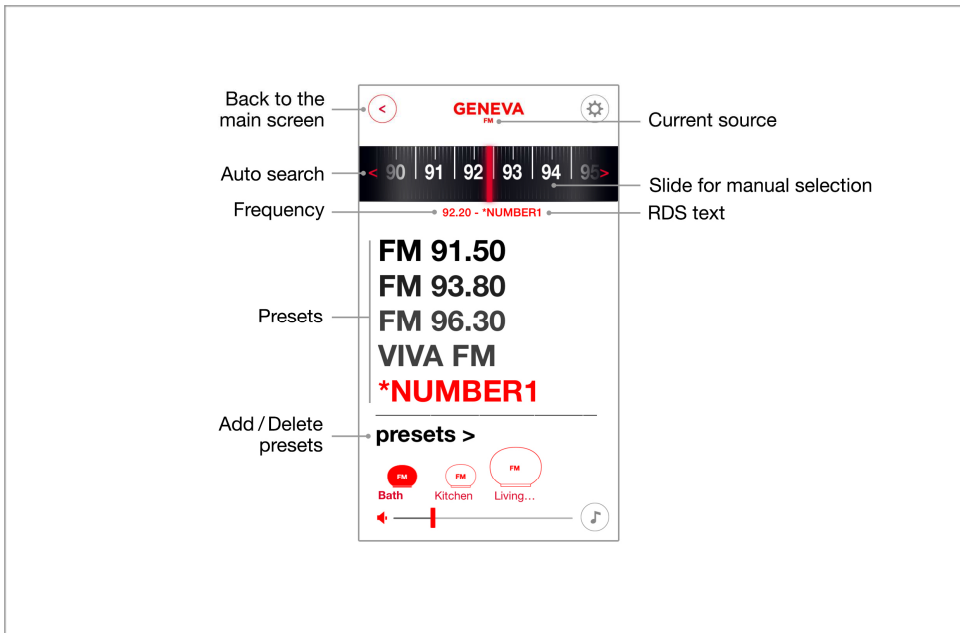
Back to the main screen

<

GENEVA
FM

Current source

Auto search

< 90 | 91 | 92 | 93 | 94 | 95 >

Slide for manual selection

Frequency

92.20 - *NUMBER1

RDS text

Presets

FM 91.50
FM 93.80
FM 96.30
VIVA FM
*NUMBER1

Add / Delete presets

presets >

FM
Bath

FM
Kitchen

FM
Living…